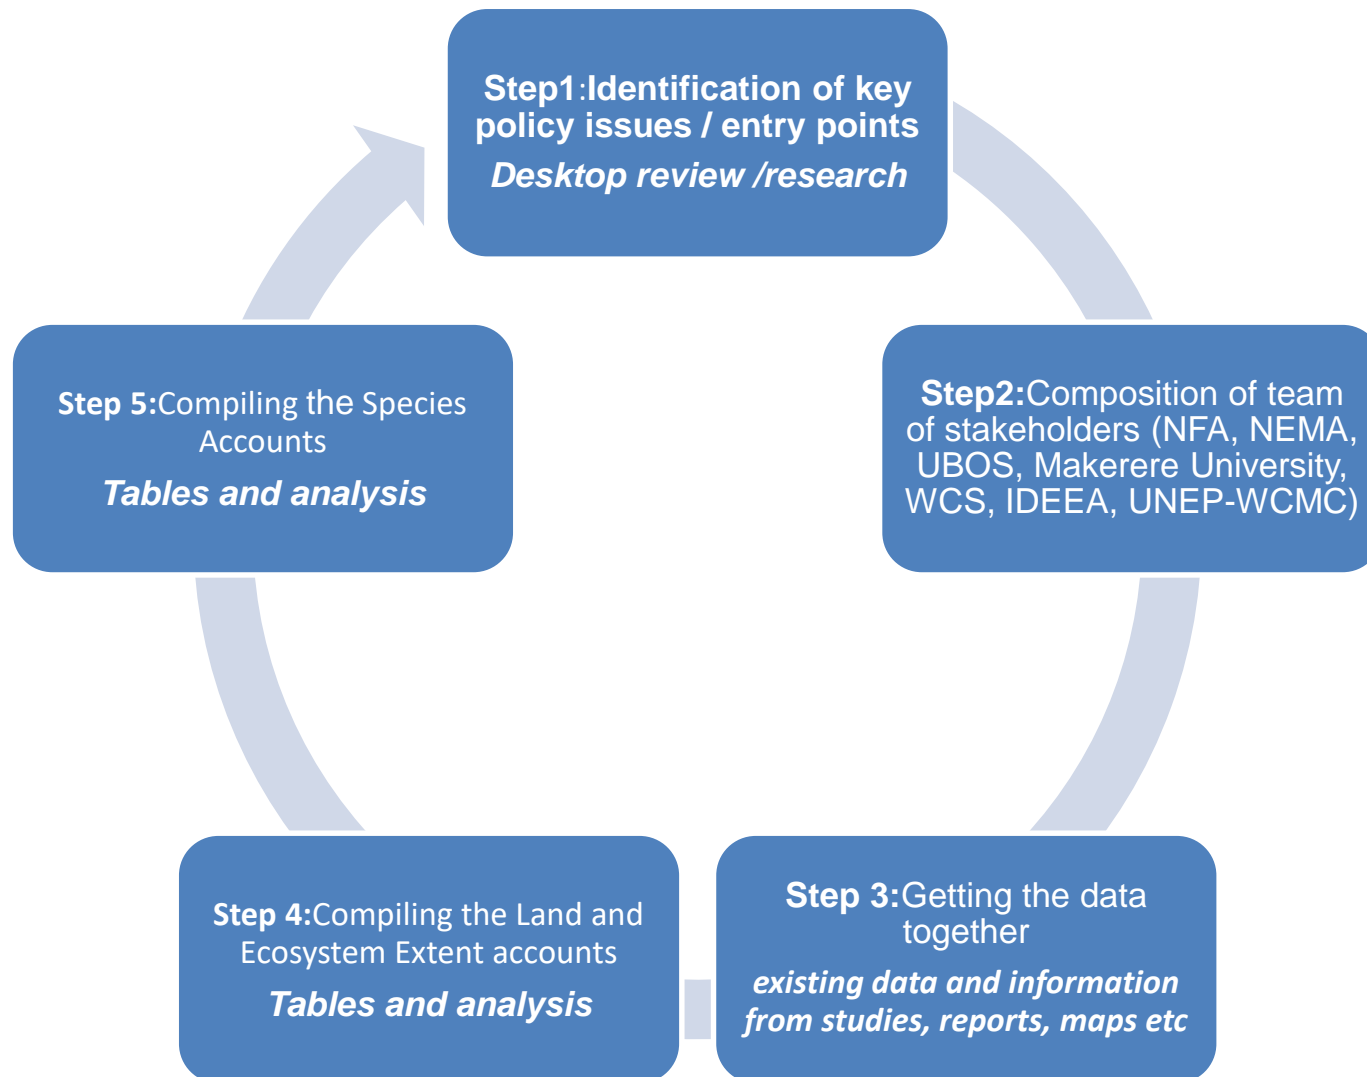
Step1:Identification of key policy issues / entry points
Desktop review /research

Step2:Composition of team of stakeholders (NFA, NEMA, UBOS, Makerere University, WCS, IDEEA, UNEP-WCMC)

Step 3:Getting the data together
existing data and information from studies, reports, maps etc

Step 4:Compiling the Land and Ecosystem Extent accounts
Tables and analysis

Step 5:Compiling the Species Accounts
Tables and analysis